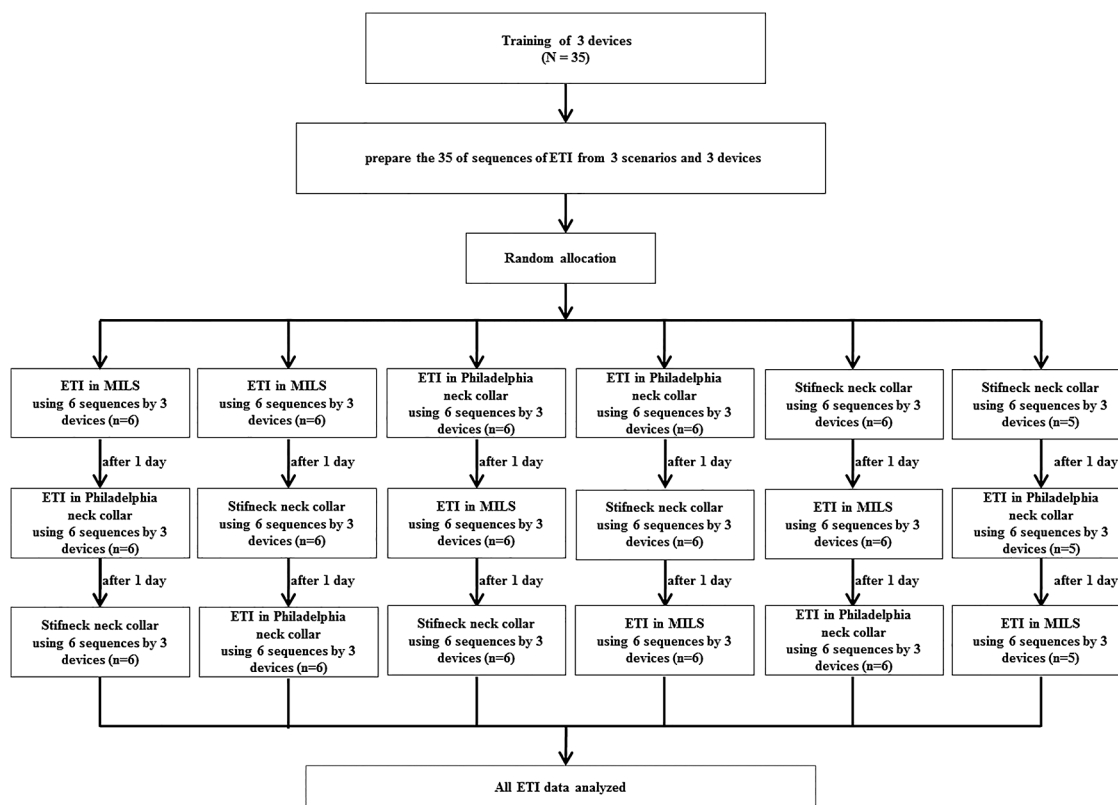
Training of 3 devices
(N = 35)

prepare the 35 of sequences of ETI from 3 scenarios and 3 devices

Random allocation

ETI in MILS using 6 sequences by 3 devices (n=6)

after 1 day

ETI in Philadelphia neck collar using 6 sequences by 3 devices (n=6)

after 1 day

Stifneck neck collar using 6 sequences by 3 devices (n=6)

ETI in MILS using 6 sequences by 3 devices (n=6)

after 1 day

Stifneck neck collar using 6 sequences by 3 devices (n=6)

after 1 day

ETI in Philadelphia neck collar using 6 sequences by 3 devices (n=6)

ETI in Philadelphia neck collar using 6 sequences by 3 devices (n=6)

after 1 day

ETI in MILS using 6 sequences by 3 devices (n=6)

after 1 day

Stifneck neck collar using 6 sequences by 3 devices (n=6)

ETI in Philadelphia neck collar using 6 sequences by 3 devices (n=6)

after 1 day

Stifneck neck collar using 6 sequences by 3 devices (n=6)

after 1 day

ETI in MILS using 6 sequences by 3 devices (n=6)

Stifneck neck collar using 6 sequences by 3 devices (n=6)

after 1 day

ETI in MILS using 6 sequences by 3 devices (n=6)

after 1 day

ETI in Philadelphia neck collar using 6 sequences by 3 devices (n=6)

Stifneck neck collar using 6 sequences by 3 devices (n=5)

after 1 day

ETI in Philadelphia neck collar using 6 sequences by 3 devices (n=5)

after 1 day

ETI in MILS using 6 sequences by 3 devices (n=5)

All ETI data analyzed